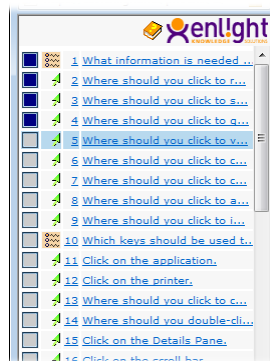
enlight

1 What information is needed ...
2 Where should you click to r...
3 Where should you click to s...
4 Where should you click to g...
5 Where should you click to v...
6 Where should you click to c...
7 Where should you click to c...
8 Where should you click to a...
9 Where should you click to i...
10 Which keys should be used t...
11 Click on the application.
12 Click on the printer.
13 Where should you click to c...
14 Where should you double-cli...
15 Click on the Details Pane.
16 Click on the scroll bar.